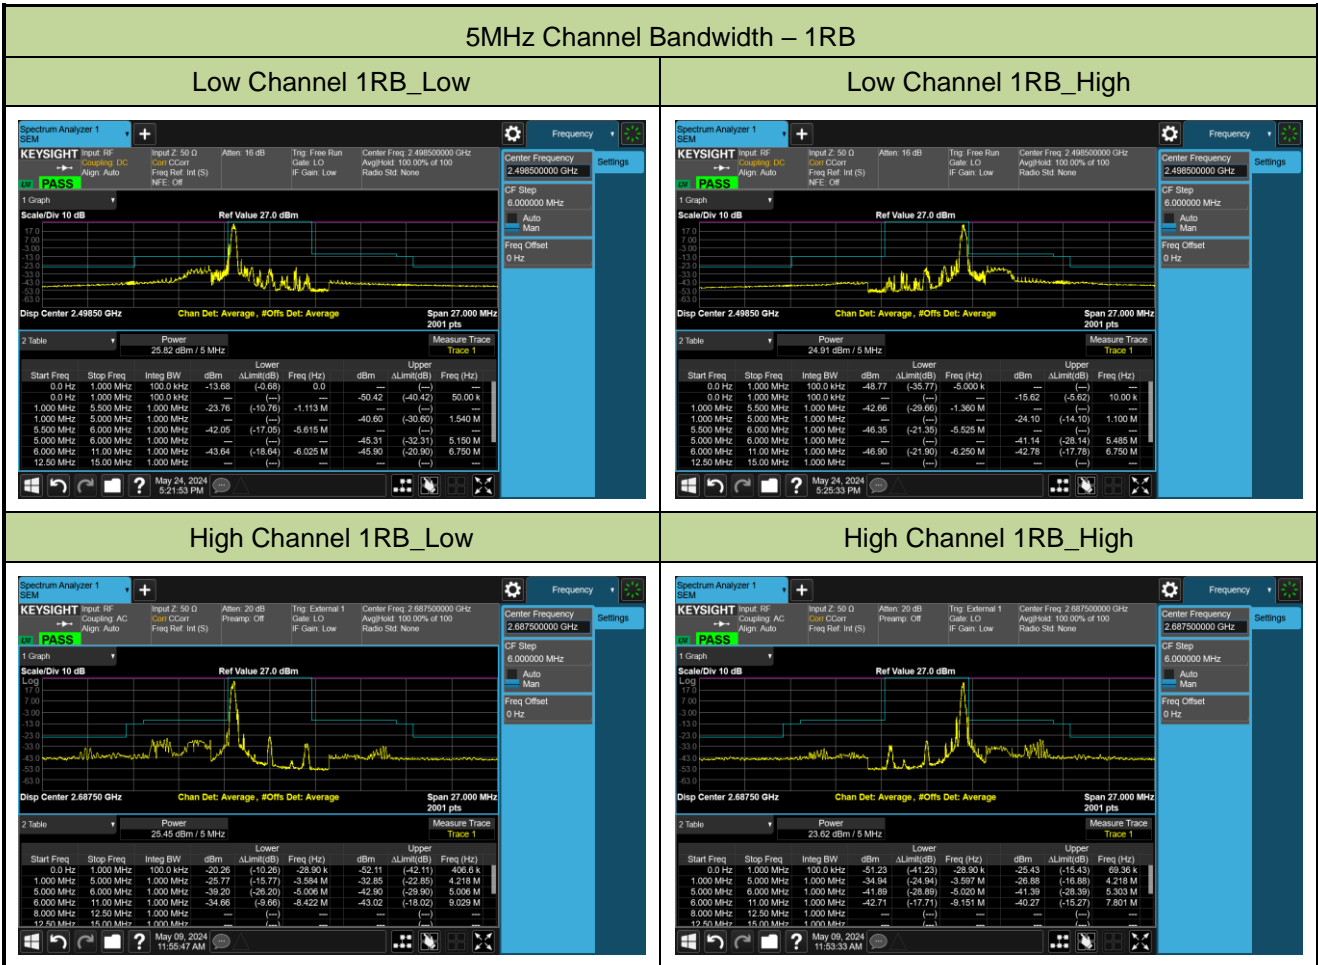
5MHz Channel Bandwidth – 1RB

| Low Channel 1RB_Low | Low Channel 1RB_High |
|---|---|
| | |

Spectrum Analyzer 1 SEM
Frequency
KEYSIGHT Input: RF Coupling: DC Align: Auto
Input Z: 50 Ω Corr CCorr Freq Ref: Int (S) NFE: Off
Atten: 16 dB
Trig: Free Run Gate: LO IF Gain: Low
Center Freq: 2.498500000 GHz Avg|Hold: 100.00% of 100 Radio Std: None
PASS
Center Frequency 2.498500000 GHz
Settings
CF Step 6.000000 MHz
Auto Man
Freq Offset 0 Hz
1 Graph
Scale/Div 10 dB
Ref Value 27.0 dBm
17.0 7.00 -3.00 -13.0 -23.0 -33.0 -43.0 -53.0 -63.0
Disp Center 2.49850 GHz
Chan Det: Average, #Offs Det: Average
Span 27.000 MHz 2001 pts
2 Table
Power 25.82 dBm / 5 MHz
Measure Trace Trace 1

| Start Freq | Stop Freq | Integ BW | Lower dBm | ΔLimit(dB) | Freq (Hz) | Upper dBm | ΔLimit(dB) | Freq (Hz) |
|---|---|---|---|---|---|---|---|---|
| 0.0 Hz | 1.000 MHz | 100.0 kHz | -13.68 | (-0.68) | 0.0 | --- | (---) | --- |
| 0.0 Hz | 1.000 MHz | 100.0 kHz | --- | (---) | --- | -50.42 | (-40.42) | 50.00 k |
| 1.000 MHz | 5.500 MHz | 1.000 MHz | -23.76 | (-10.76) | -1.113 M | --- | (---) | --- |
| 1.000 MHz | 5.000 MHz | 1.000 MHz | --- | (---) | --- | -40.60 | (-30.60) | 1.540 M |
| 5.500 MHz | 6.000 MHz | 1.000 MHz | -42.05 | (-17.05) | -5.615 M | --- | (---) | --- |
| 5.000 MHz | 6.000 MHz | 1.000 MHz | --- | (---) | --- | -45.31 | (-32.31) | 5.150 M |
| 6.000 MHz | 11.00 MHz | 1.000 MHz | -43.64 | (-18.64) | -6.025 M | -45.90 | (-20.90) | 6.750 M |
| 12.50 MHz | 15.00 MHz | 1.000 MHz | --- | (---) | --- | --- | (---) | --- |

May 24, 2024 5:21:53 PM

Spectrum Analyzer 1 SEM
Frequency
KEYSIGHT Input: RF Coupling: DC Align: Auto
Input Z: 50 Ω Corr CCorr Freq Ref: Int (S) NFE: Off
Atten: 16 dB
Trig: Free Run Gate: LO IF Gain: Low
Center Freq: 2.498500000 GHz Avg|Hold: 100.00% of 100 Radio Std: None
PASS
Center Frequency 2.498500000 GHz
Settings
CF Step 6.000000 MHz
Auto Man
Freq Offset 0 Hz
1 Graph
Scale/Div 10 dB
Ref Value 27.0 dBm
17.0 7.00 -3.00 -13.0 -23.0 -33.0 -43.0 -53.0 -63.0
Disp Center 2.49850 GHz
Chan Det: Average, #Offs Det: Average
Span 27.000 MHz 2001 pts
2 Table
Power 24.91 dBm / 5 MHz
Measure Trace Trace 1

| Start Freq | Stop Freq | Integ BW | Lower dBm | ΔLimit(dB) | Freq (Hz) | Upper dBm | ΔLimit(dB) | Freq (Hz) |
|---|---|---|---|---|---|---|---|---|
| 0.0 Hz | 1.000 MHz | 100.0 kHz | -48.77 | (-35.77) | -5.000 k | --- | (---) | --- |
| 0.0 Hz | 1.000 MHz | 100.0 kHz | --- | (---) | --- | -15.62 | (-5.62) | 10.00 k |
| 1.000 MHz | 5.500 MHz | 1.000 MHz | -42.66 | (-29.66) | -1.360 M | --- | (---) | --- |
| 1.000 MHz | 5.000 MHz | 1.000 MHz | --- | (---) | --- | -24.10 | (-14.10) | 1.100 M |
| 5.500 MHz | 6.000 MHz | 1.000 MHz | -46.35 | (-21.35) | -5.525 M | --- | (---) | --- |
| 5.000 MHz | 6.000 MHz | 1.000 MHz | --- | (---) | --- | -41.14 | (-28.14) | 5.485 M |
| 6.000 MHz | 11.00 MHz | 1.000 MHz | -46.90 | (-21.90) | -6.250 M | -42.78 | (-17.78) | 6.750 M |
| 12.50 MHz | 15.00 MHz | 1.000 MHz | --- | (---) | --- | --- | (---) | --- |

May 24, 2024 5:25:33 PM

| High Channel 1RB_Low | High Channel 1RB_High |
|---|---|
| | |

Spectrum Analyzer 1 SEM
Frequency
KEYSIGHT Input: RF Coupling: AC Align: Auto
Input Z: 50 Ω Corr CCorr Freq Ref: Int (S)
Atten: 20 dB Preamp: Off
Trig: External 1 Gate: LO IF Gain: Low
Center Freq: 2.687500000 GHz Avg|Hold: 100.00% of 100 Radio Std: None
PASS
Center Frequency 2.687500000 GHz
Settings
CF Step 6.000000 MHz
Auto Man
Freq Offset 0 Hz
1 Graph
Scale/Div 10 dB
Ref Value 27.0 dBm
Log
17.0 7.00 -3.00 -13.0 -23.0 -33.0 -43.0 -53.0 -63.0
Disp Center 2.68750 GHz
Chan Det: Average, #Offs Det: Average
Span 27.000 MHz 2001 pts
2 Table
Power 25.45 dBm / 5 MHz
Measure Trace Trace 1

| Start Freq | Stop Freq | Integ BW | Lower dBm | ΔLimit(dB) | Freq (Hz) | Upper dBm | ΔLimit(dB) | Freq (Hz) |
|---|---|---|---|---|---|---|---|---|
| 0.0 Hz | 1.000 MHz | 100.0 kHz | -20.26 | (-10.26) | -28.90 k | -52.11 | (-42.11) | 406.6 k |
| 1.000 MHz | 5.000 MHz | 1.000 MHz | -25.77 | (-15.77) | -3.584 M | -32.85 | (-22.85) | 4.218 M |
| 5.000 MHz | 6.000 MHz | 1.000 MHz | -39.20 | (-26.20) | -5.006 M | -42.90 | (-29.90) | 5.006 M |
| 6.000 MHz | 11.00 MHz | 1.000 MHz | -34.66 | (-9.66) | -8.422 M | -43.02 | (-18.02) | 9.029 M |
| 8.000 MHz | 12.50 MHz | 1.000 MHz | --- | (---) | --- | --- | (---) | --- |
| 12.50 MHz | 15.00 MHz | 1.000 MHz | --- | (---) | --- | --- | (---) | --- |

May 09, 2024 11:55:47 AM

Spectrum Analyzer 1 SEM
Frequency
KEYSIGHT Input: RF Coupling: AC Align: Auto
Input Z: 50 Ω Corr CCorr Freq Ref: Int (S)
Atten: 20 dB Preamp: Off
Trig: External 1 Gate: LO IF Gain: Low
Center Freq: 2.687500000 GHz Avg|Hold: 100.00% of 100 Radio Std: None
PASS
Center Frequency 2.687500000 GHz
Settings
CF Step 6.000000 MHz
Auto Man
Freq Offset 0 Hz
1 Graph
Scale/Div 10 dB
Ref Value 27.0 dBm
Log
17.0 7.00 -3.00 -13.0 -23.0 -33.0 -43.0 -53.0 -63.0
Disp Center 2.68750 GHz
Chan Det: Average, #Offs Det: Average
Span 27.000 MHz 2001 pts
2 Table
Power 23.62 dBm / 5 MHz
Measure Trace Trace 1

| Start Freq | Stop Freq | Integ BW | Lower dBm | ΔLimit(dB) | Freq (Hz) | Upper dBm | ΔLimit(dB) | Freq (Hz) |
|---|---|---|---|---|---|---|---|---|
| 0.0 Hz | 1.000 MHz | 100.0 kHz | -51.23 | (-41.23) | -28.90 k | -25.43 | (-15.43) | 69.36 k |
| 1.000 MHz | 5.000 MHz | 1.000 MHz | -34.94 | (-24.94) | -3.597 M | -26.88 | (-16.88) | 4.218 M |
| 5.000 MHz | 6.000 MHz | 1.000 MHz | -41.89 | (-28.89) | -5.020 M | -41.39 | (-28.39) | 5.303 M |
| 6.000 MHz | 11.00 MHz | 1.000 MHz | -42.71 | (-17.71) | -9.151 M | -40.27 | (-15.27) | 7.801 M |
| 8.000 MHz | 12.50 MHz | 1.000 MHz | --- | (---) | --- | --- | (---) | --- |
| 12.50 MHz | 15.00 MHz | 1.000 MHz | --- | (---) | --- | --- | (---) | --- |

May 09, 2024 11:53:33 AM